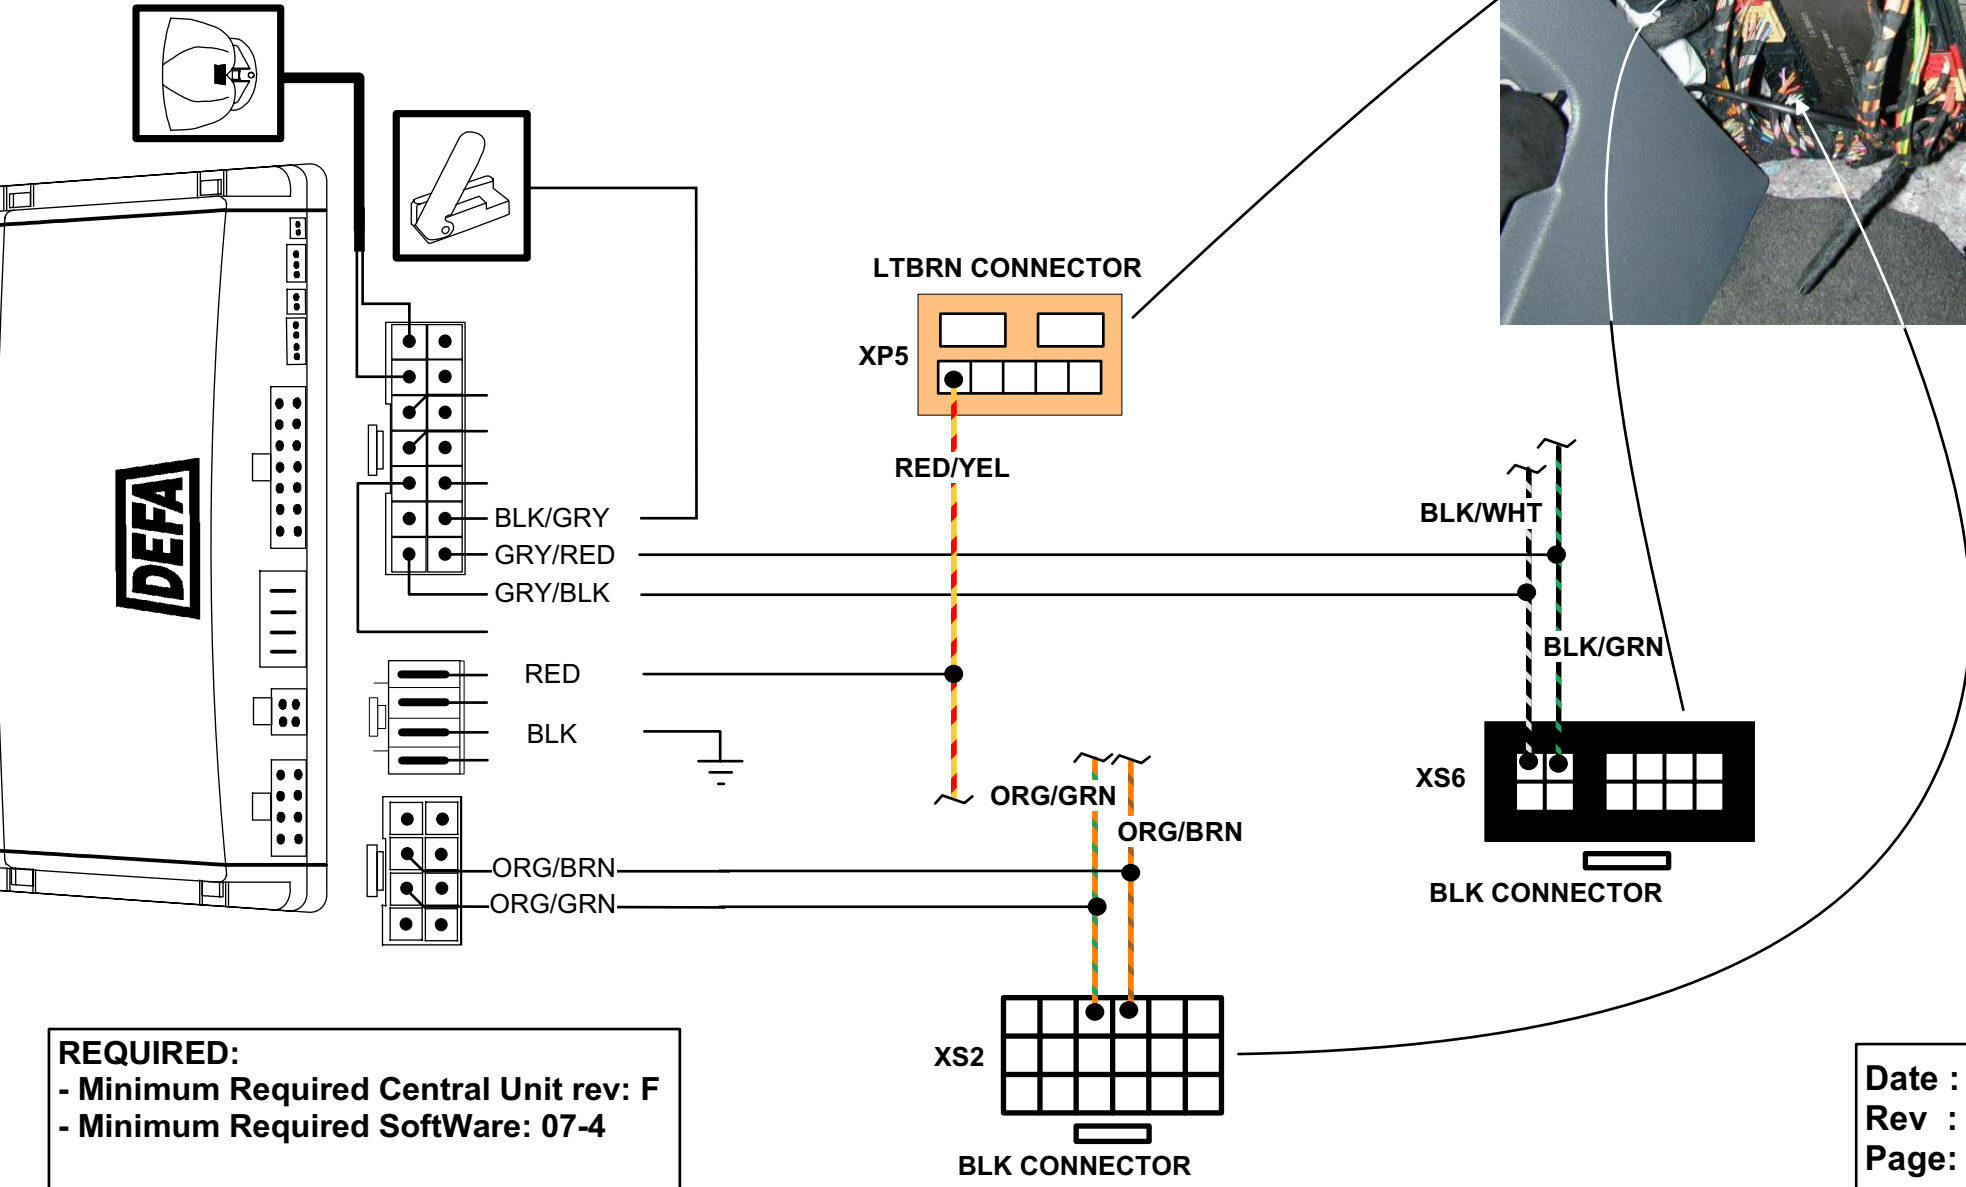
DEFA

LTBRN CONNECTOR

XP5

RED/YEL

BLK/GRY

GRY/RED

GRY/BLK

RED

BLK

BLK/WHT

BLK/GRN

XS6

BLK CONNECTOR

ORG/GRN

ORG/BRN

ORG/BRN

ORG/GRN

XS2

BLK CONNECTOR

REQUIRED:
- Minimum Required Central Unit rev: F
- Minimum Required SoftWare: 07-4

Date :
Rev :
Page: